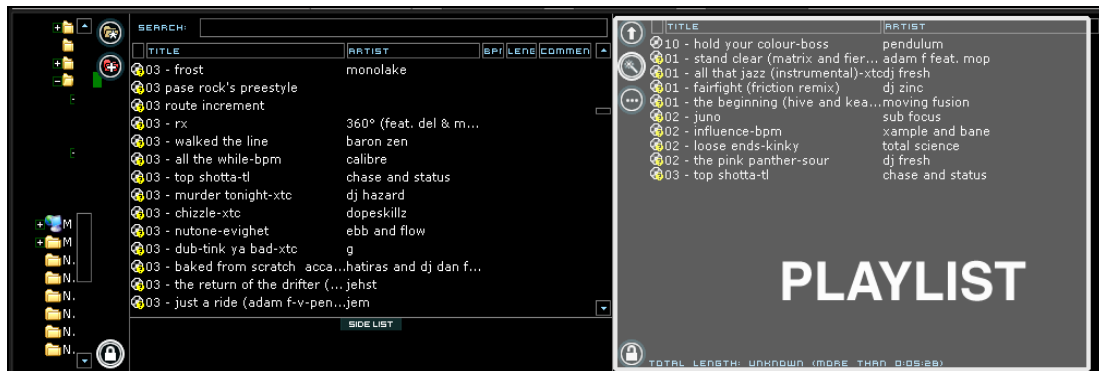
M
M
N.
N.
N.
N.
N.
N.

SEARCH:

| TITLE | ARTIST | BPM | LENG | COMMEN |
|---|---|---|---|---|
| 03 - frost | monolake | | | |
| 03 pase rock's preestyle | | | | |
| 03 route increment | | | | |
| 03 - rx | 360° (feat. del & m... | | | |
| 03 - walked the line | baron zen | | | |
| 03 - all the while-bpm | calibre | | | |
| 03 - top shotta-tl | chase and status | | | |
| 03 - murder tonight-xtc | dj hazard | | | |
| 03 - chizzle-xtc | dopeskillz | | | |
| 03 - nutone-evighet | ebb and flow | | | |
| 03 - dub-tink ya bad-xtc | g | | | |
| 03 - baked from scratch acca... | hatiras and dj dan f... | | | |
| 03 - the return of the drifter (... | jehst | | | |
| 03 - just a ride (adam f-v-pen... | jem | | | |

SIDE LIST

| TITLE | ARTIST |
|---|---|
| 10 - hold your colour-boss | pendulum |
| 01 - stand clear (matrix and fier... | adam f feat. mop |
| 01 - all that jazz (instrumental)-xtc | dj fresh |
| 01 - fairfight (friction remix) | dj zinc |
| 01 - the beginning (hive and kea... | moving fusion |
| 02 - juno | sub focus |
| 02 - influence-bpm | xample and bane |
| 02 - loose ends-kinky | total science |
| 02 - the pink panther-sour | dj fresh |
| 03 - top shotta-tl | chase and status |

PLAYLIST

TOTAL LENGTH: UNKNOWN (MORE THAN 0:05:28)